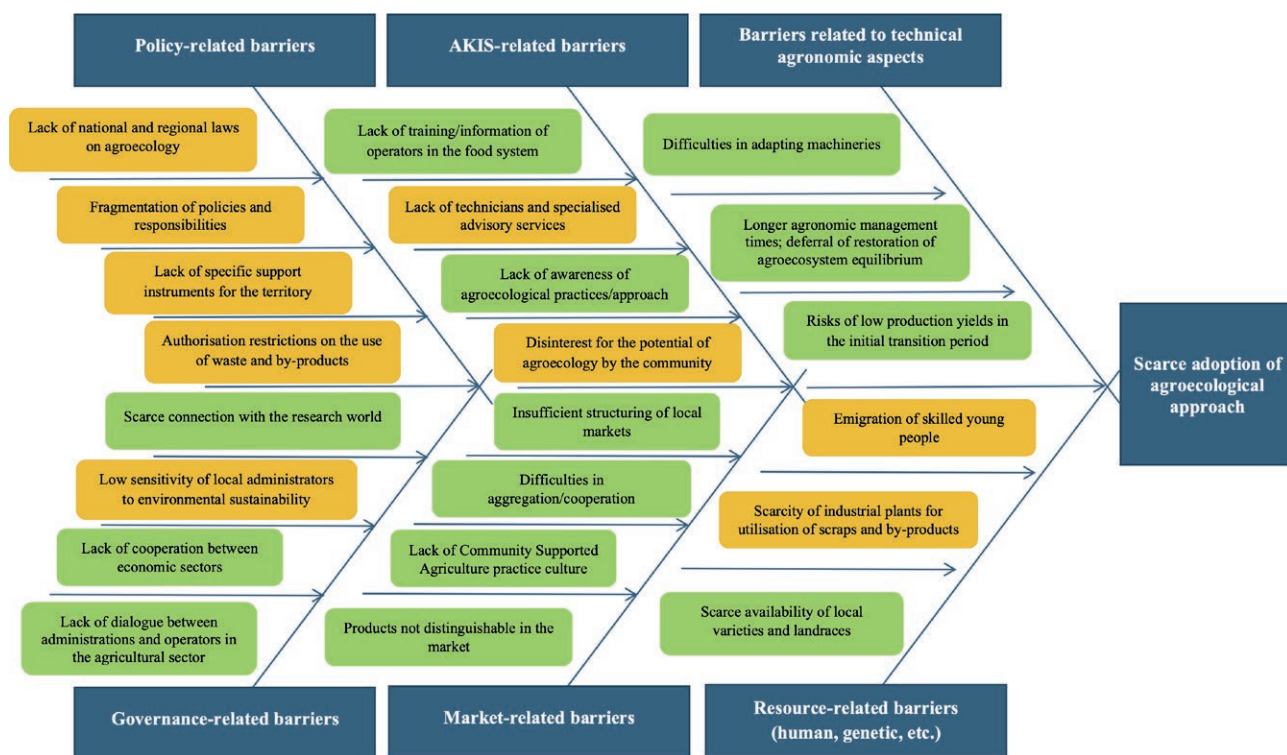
Policy-related barriers

AKIS-related barriers

Barriers related to technical agronomic aspects

Lack of national and regional laws on agroecology

Fragmentation of policies and responsibilities

Lack of specific support instruments for the territory

Authorisation restrictions on the use of waste and by-products

Scarce connection with the research world

Low sensitivity of local administrators to environmental sustainability

Lack of cooperation between economic sectors

Lack of dialogue between administrations and operators in the agricultural sector

Lack of training/information of operators in the food system

Lack of technicians and specialised advisory services

Lack of awareness of agroecological practices/approach

Disinterest for the potential of agroecology by the community

Insufficient structuring of local markets

Difficulties in aggregation/cooperation

Lack of Community Supported Agriculture practice culture

Products not distinguishable in the market

Difficulties in adapting machineries

Longer agronomic management times; deferral of restoration of agroecosystem equilibrium

Risks of low production yields in the initial transition period

Emigration of skilled young people

Scarcity of industrial plants for utilisation of scraps and by-products

Scarce availability of local varieties and landraces

Scarce adoption of agroecological approach

Governance-related barriers

Market-related barriers

Resource-related barriers (human, genetic, etc.)